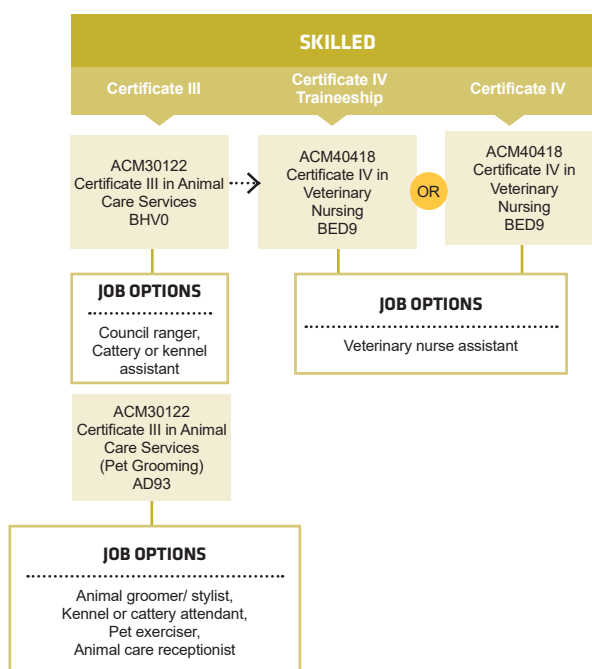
SKILLED

Certificate III

Certificate IV Traineeship

Certificate IV

ACM30122
Certificate III in Animal Care Services
BHV0

ACM40418
Certificate IV in Veterinary Nursing
BED9

OR

ACM40418
Certificate IV in Veterinary Nursing
BED9

JOB OPTIONS

Council ranger, Cattery or kennel assistant

JOB OPTIONS

Veterinary nurse assistant

ACM30122
Certificate III in Animal Care Services
(Pet Grooming)
AD93

JOB OPTIONS

Animal groomer/ stylist,
Kennel or cattery attendant,
Pet exerciser,
Animal care receptionist